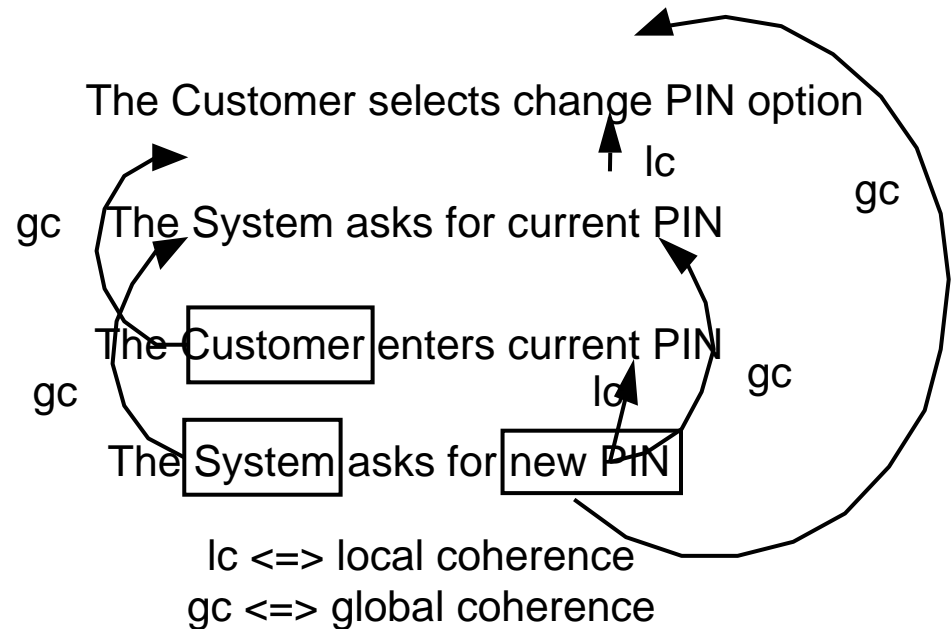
The Customer selects change PIN option

lc

gc

gc

The System asks for current PIN

The Customer enters current PIN

gc

lc

gc

The System asks for new PIN

lc <=> local coherence
gc <=> global coherence